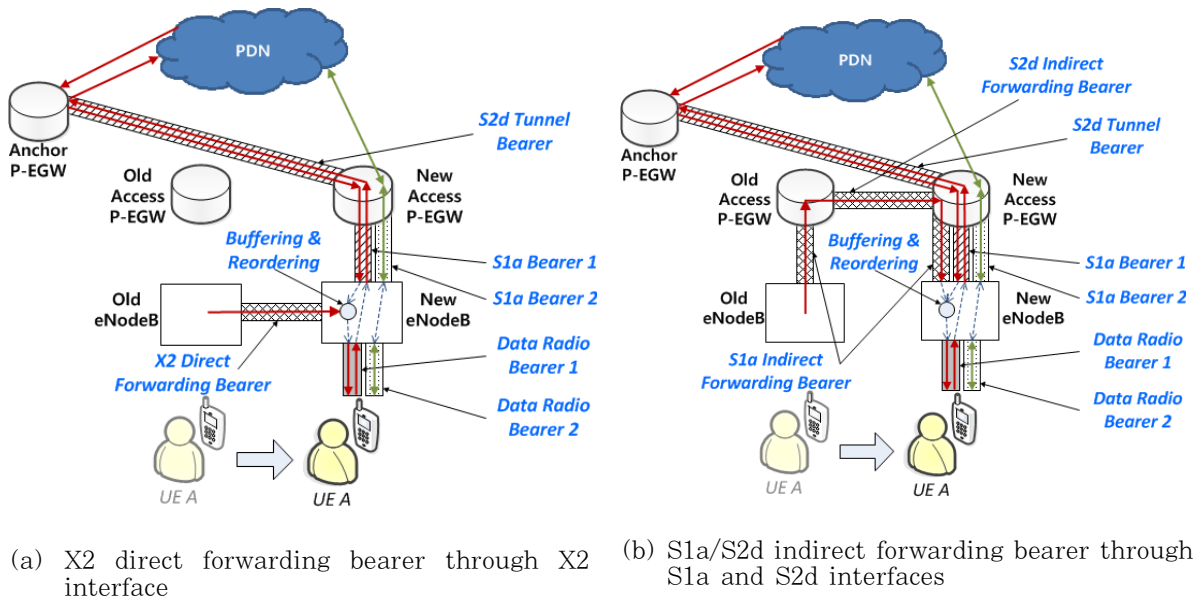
PDN

Anchor P-EGW

S2d Tunnel Bearer

Old Access P-EGW

New Access P-EGW

Buffering & Reordering

S1a Bearer 1

S1a Bearer 2

Old eNodeB

New eNodeB

X2 Direct Forwarding Bearer

Data Radio Bearer 1

Data Radio Bearer 2

UE A

UE A

(a) X2 direct forwarding bearer through X2 interface

PDN

S2d Indirect Forwarding Bearer

S2d Tunnel Bearer

Anchor P-EGW

Old Access P-EGW

New Access P-EGW

Buffering & Reordering

S1a Bearer 1

S1a Bearer 2

Old eNodeB

New eNodeB

S1a Indirect Forwarding Bearer

Data Radio Bearer 1

Data Radio Bearer 2

UE A

UE A

(b) S1a/S2d indirect forwarding bearer through S1a and S2d interfaces